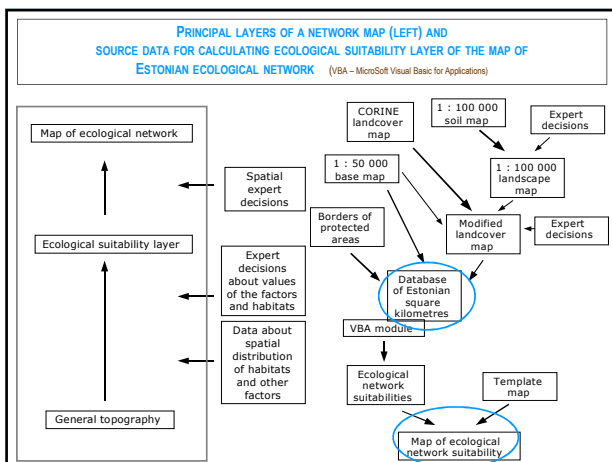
PRINCIPAL LAYERS OF A NETWORK MAP (LEFT) AND SOURCE DATA FOR CALCULATING ECOLOGICAL SUITABILITY LAYER OF THE MAP OF ESTONIAN ECOLOGICAL NETWORK (VBA – MicroSoft Visual Basic for Applications)

Map of ecological network

Ecological suitability layer

General topography

Spatial expert decisions

Expert decisions about values of the factors and habitats

Data about spatial distribution of habitats and other factors

CORINE landcover map

1 : 100 000 soil map

Expert decisions

1 : 50 000 base map

1 : 100 000 landscape map

Borders of protected areas

Modified landcover map

Expert decisions

Database of Estonian square kilometres

VBA module

Ecological network suitabilities

Template map

Map of ecological network suitability